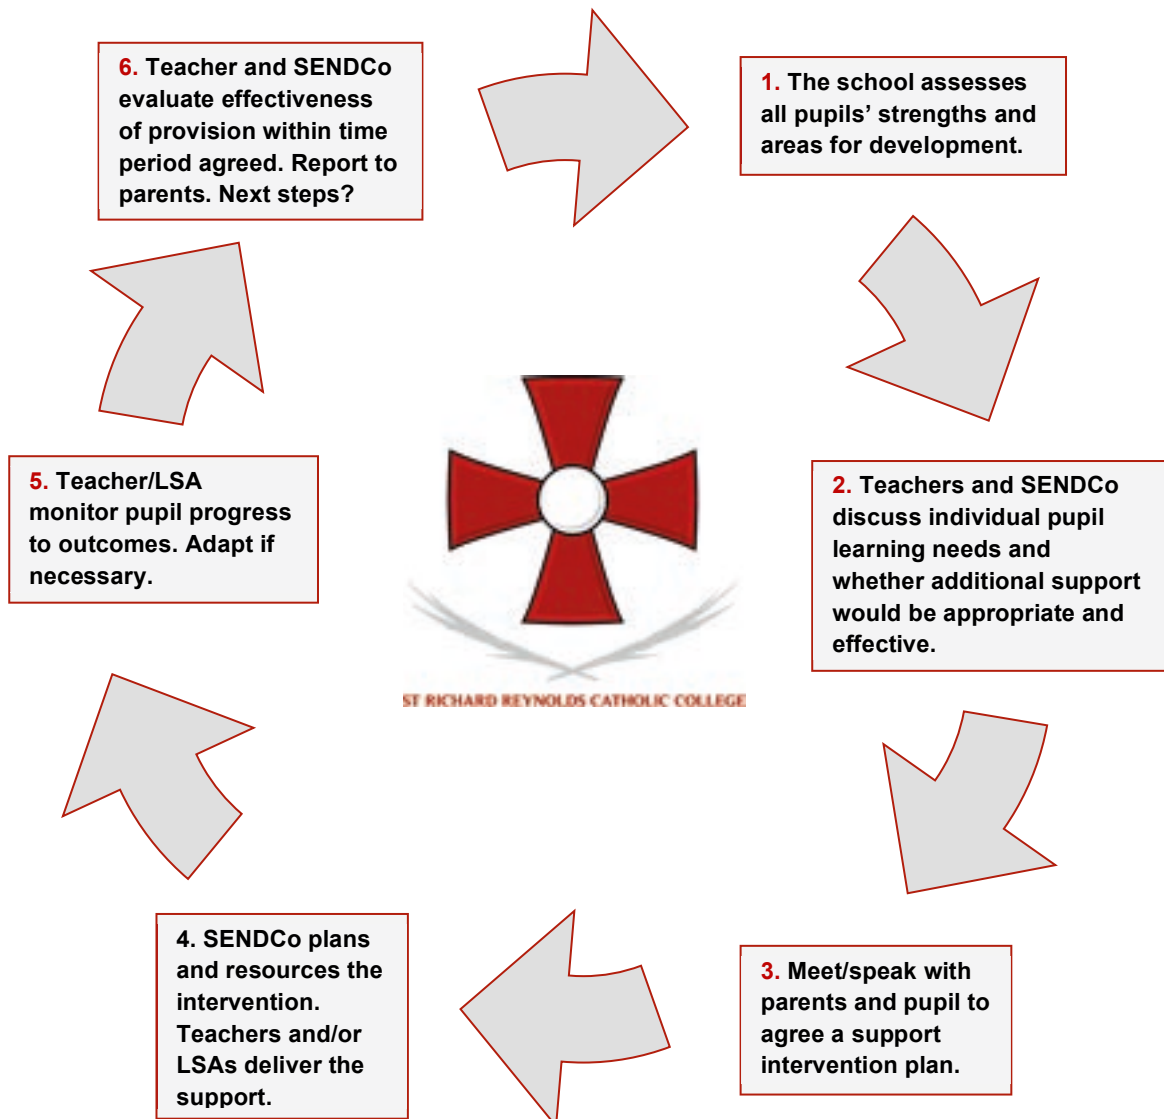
1. The school assesses all pupils' strengths and areas for development.

2. Teachers and SENDCo discuss individual pupil learning needs and whether additional support would be appropriate and effective.

3. Meet/speak with parents and pupil to agree a support intervention plan.

4. SENDCo plans and resources the intervention. Teachers and/or LSAs deliver the support.

5. Teacher/LSA monitor pupil progress to outcomes. Adapt if necessary.

6. Teacher and SENDCo evaluate effectiveness of provision within time period agreed. Report to parents. Next steps?

ST RICHARD REYNOLDS CATHOLIC COLLEGE